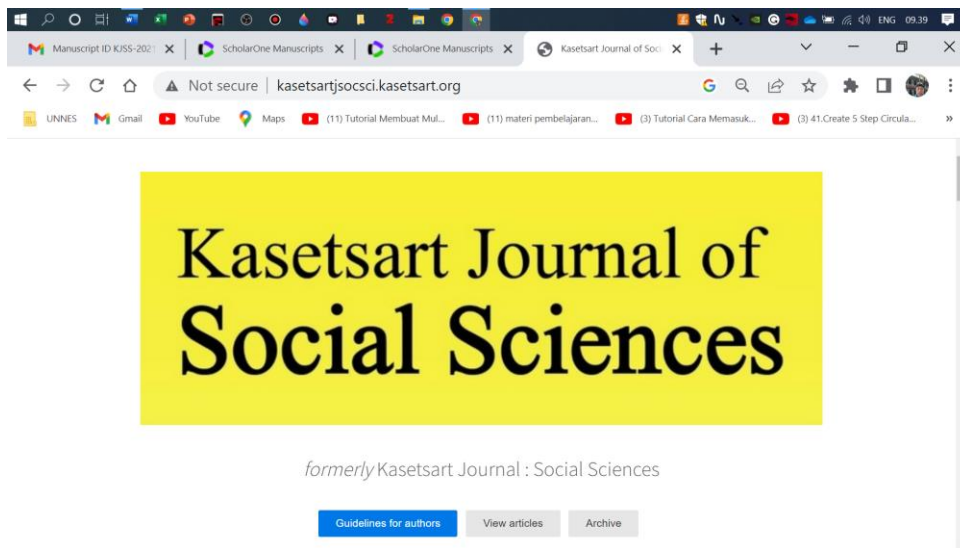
ENG 09.39

Manuscript ID KJSS-2021
ScholarOne Manuscripts
ScholarOne Manuscripts
Kasetsart Journal of Soci

Not secure | kasetsartjsocsci.kasetsart.org

UNNES Gmail YouTube Maps (11) Tutorial Membuat Mul... (11) materi pembelajaran... (3) Tutorial Cara Memasuk... (3) 41.Create 5 Step Circula... »

Kasetsart Journal of
Social Sciences

*formerly* Kasetsart Journal : Social Sciences

Guidelines for authors
View articles
Archive